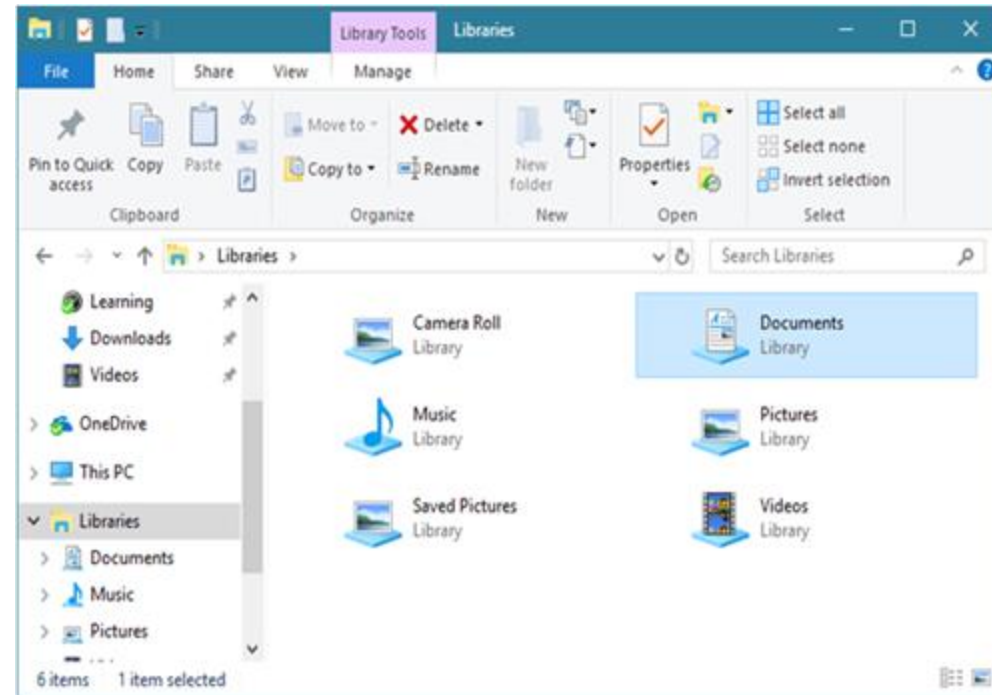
Library Tools Libraries

File Home Share View Manage

Pin to Quick access Copy Paste
Clipboard

Move to Delete
Copy to Rename
Organize

New folder
New

Properties
Open

Select all
Select none
Invert selection
Select

Libraries

Search Libraries

Learning
Downloads
Videos
OneDrive
This PC
Libraries
Documents
Music
Pictures

Camera Roll
Library

Documents
Library

Music
Library

Pictures
Library

Saved Pictures
Library

Videos
Library

6 items 1 item selected